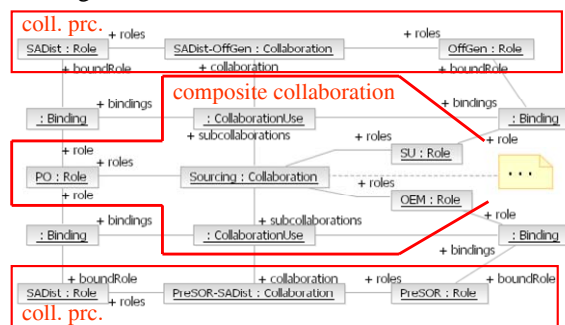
coll. prc.
+ roles
+ roles
SADist : Role
SADist-OffGen : Collaboration
OffGen : Role
+ boundRole
+ collaboration
+ boundRole
composite collaboration
+ bindings
+ bindings
: Binding
: CollaborationUse
: Binding
+ subcollaborations
+ role
+ roles
+ role
+ roles
SU : Role
PO : Role
Sourcing : Collaboration
...
+ roles
+ role
OEM : Role
+ role
+ bindings
+ subcollaborations
: Binding
: CollaborationUse
: Binding
+ bindings
+ boundRole
+ collaboration
+ roles
+ boundRole
SADist : Role
+ roles
PreSOR-SADist : Collaboration
PreSOR : Role
coll. prc.